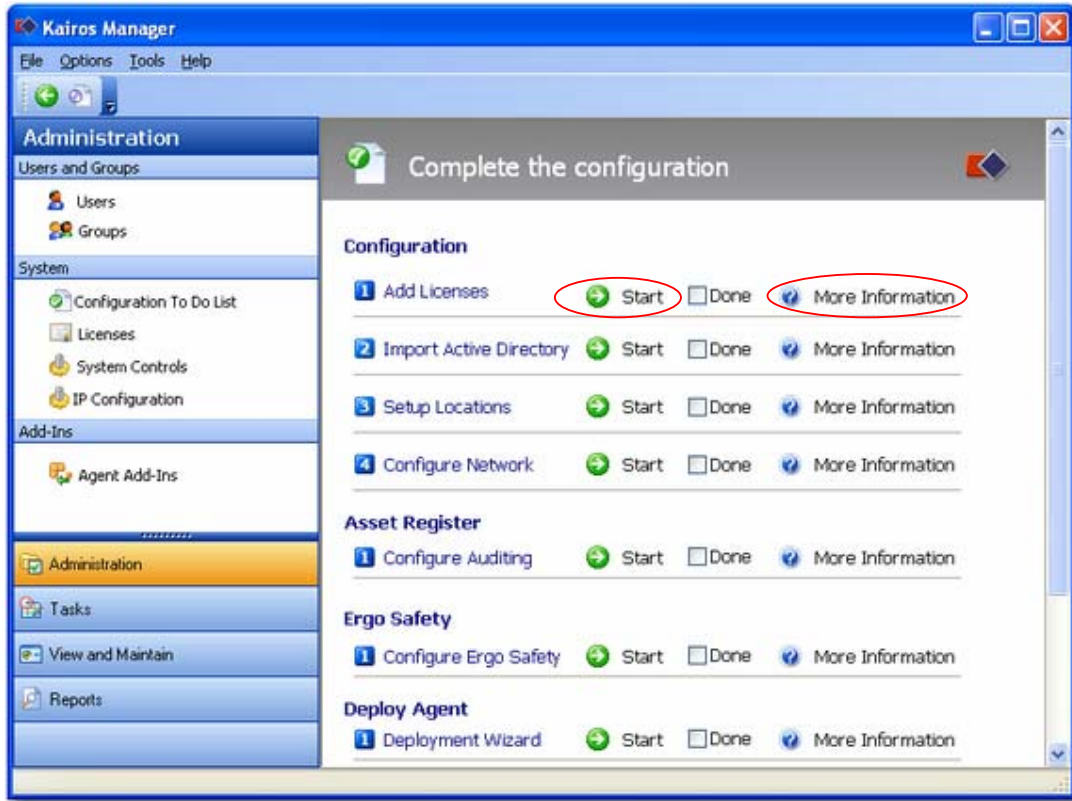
Kairos Manager

File Options Tools Help

Administration

Users and Groups

Users

Groups

System

Configuration To Do List

Licenses

System Controls

IP Configuration

Add-Ins

Agent Add-Ins

Administration

Tasks

View and Maintain

Reports

Complete the configuration

Configuration

1 Add Licenses Start Done More Information

2 Import Active Directory Start Done More Information

3 Setup Locations Start Done More Information

4 Configure Network Start Done More Information

Asset Register

1 Configure Auditing Start Done More Information

Ergo Safety

1 Configure Ergo Safety Start Done More Information

Deploy Agent

1 Deployment Wizard Start Done More Information